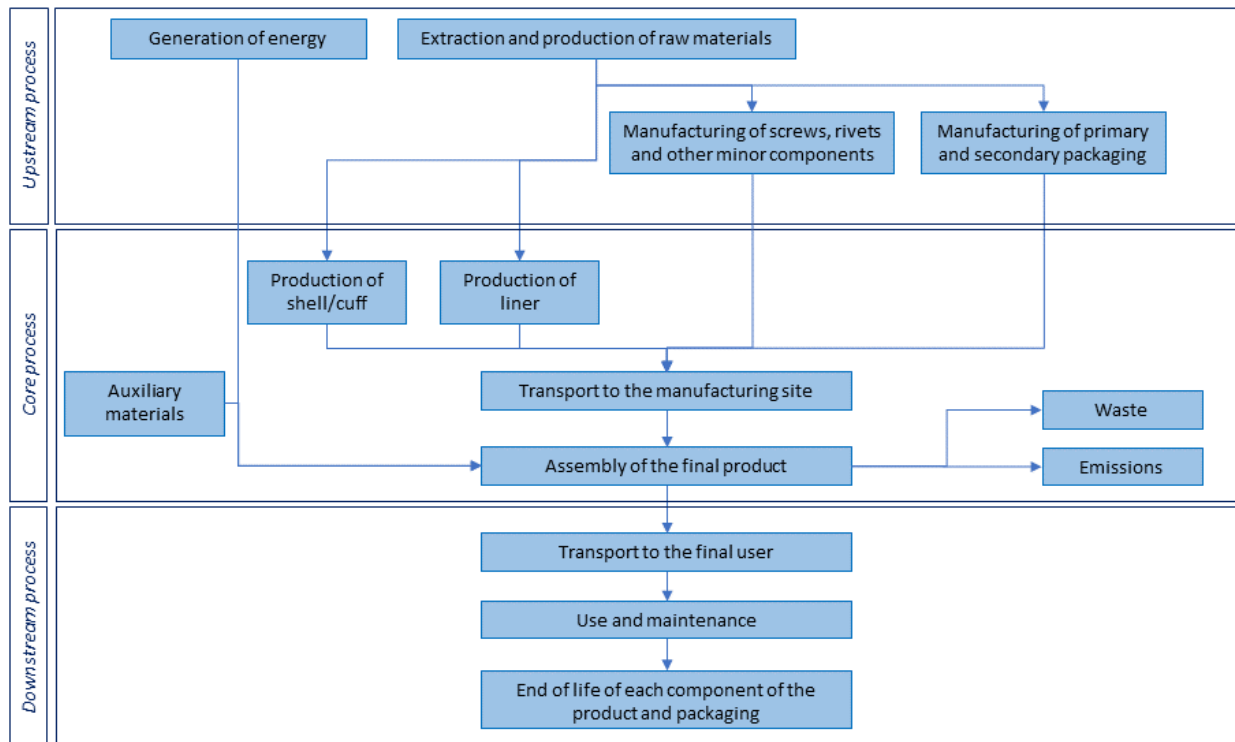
Upstream process

Generation of energy

Extraction and production of raw materials

Manufacturing of screws, rivets and other minor components

Manufacturing of primary and secondary packaging

Core process

Production of shell/cuff

Production of liner

Auxiliary materials

Transport to the manufacturing site

Waste

Assembly of the final product

Emissions

Downstream process

Transport to the final user

Use and maintenance

End of life of each component of the product and packaging